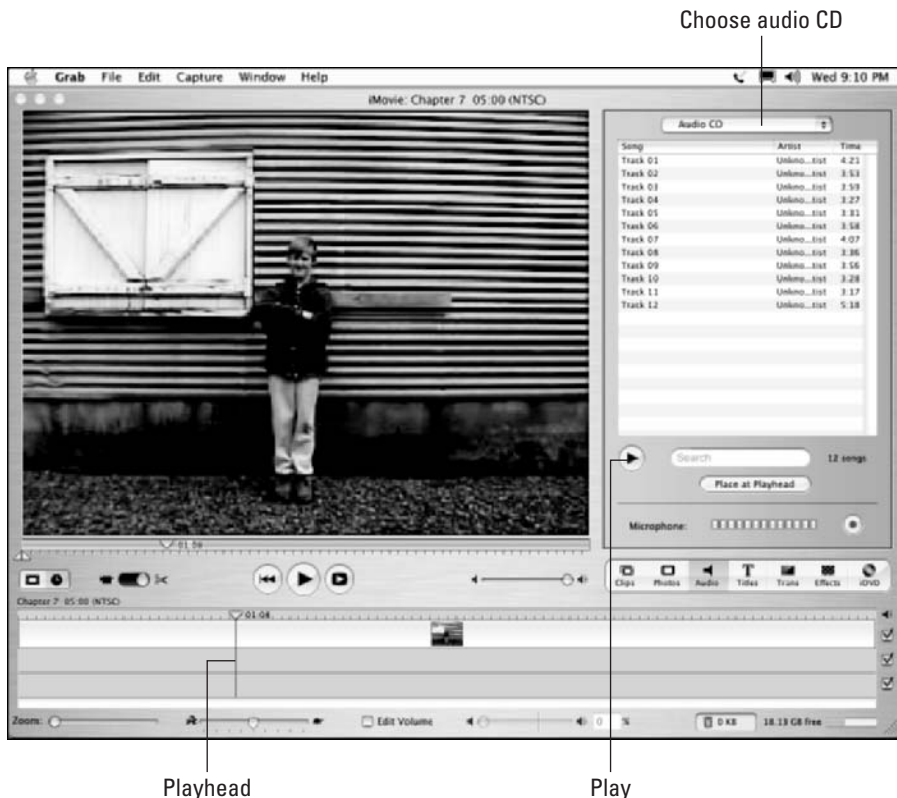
Choose audio CD

Grab File Edit Capture Window Help

Wed 9:10 PM

iMovie: Chapter 7 05:00 (NTSC)

Audio CD

| Song | Artist | Time |
|---|---|---|
| Track 01 | Unkno...tist | 4:21 |
| Track 02 | Unkno...tist | 3:53 |
| Track 03 | Unkno...tist | 3:59 |
| Track 04 | Unkno...tist | 3:27 |
| Track 05 | Unkno...tist | 3:31 |
| Track 06 | Unkno...tist | 3:58 |
| Track 07 | Unkno...tist | 4:07 |
| Track 08 | Unkno...tist | 3:36 |
| Track 09 | Unkno...tist | 3:56 |
| Track 10 | Unkno...tist | 3:28 |
| Track 11 | Unkno...tist | 3:17 |
| Track 12 | Unkno...tist | 5:18 |

Search

12 songs

Place at Playhead

Microphone:

01:59

Clips Photos Audio Titles Trans Effects iDVD

Chapter 7 05:00 (NTSC)

01:08

Zoom:

Edit Volume

0 %

0 KB

18.13 GB free

Playhead

Play